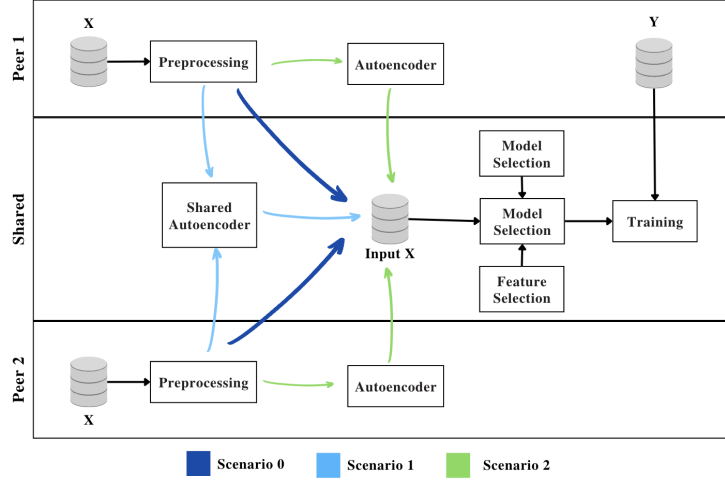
Peer 1

X

Preprocessing

Autoencoder

Y

Shared

Model Selection

Shared Autoencoder

Input X

Model Selection

Training

Feature Selection

Peer 2

Preprocessing

Autoencoder

X

Scenario 0

Scenario 1

Scenario 2